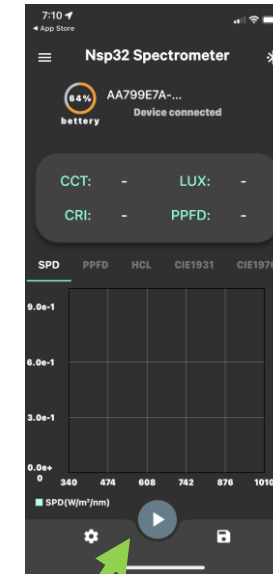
7:10
◂ App Store

Nsp32 Spectrometer

64%
battery

AA799E7A-...
Device connected

CCT: -
LUX: -
CRI: -
PPFD: -

SPD
PPFD
HCL
CIE1931
CIE1976

9.0e-1
6.0e-1
3.0e-1
0.0e+0

340
474
608
742
876
1010

SPD(W/m²/nm)